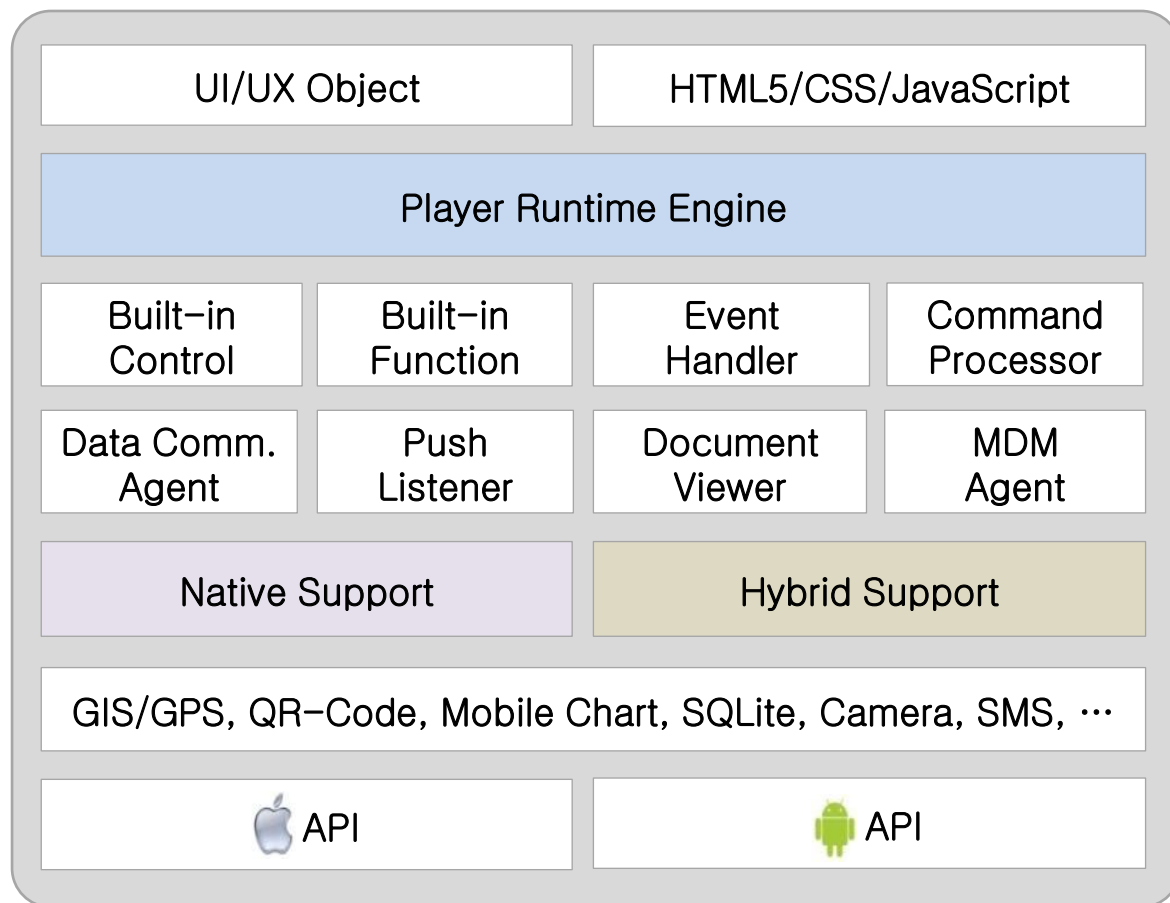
UI/UX Object

HTML5/CSS/JavaScript

Player Runtime Engine

Built-in Control

Built-in Function

Event Handler

Command Processor

Data Comm. Agent

Push Listener

Document Viewer

MDM Agent

Native Support

Hybrid Support

GIS/GPS, QR-Code, Mobile Chart, SQLite, Camera, SMS, …

API

API